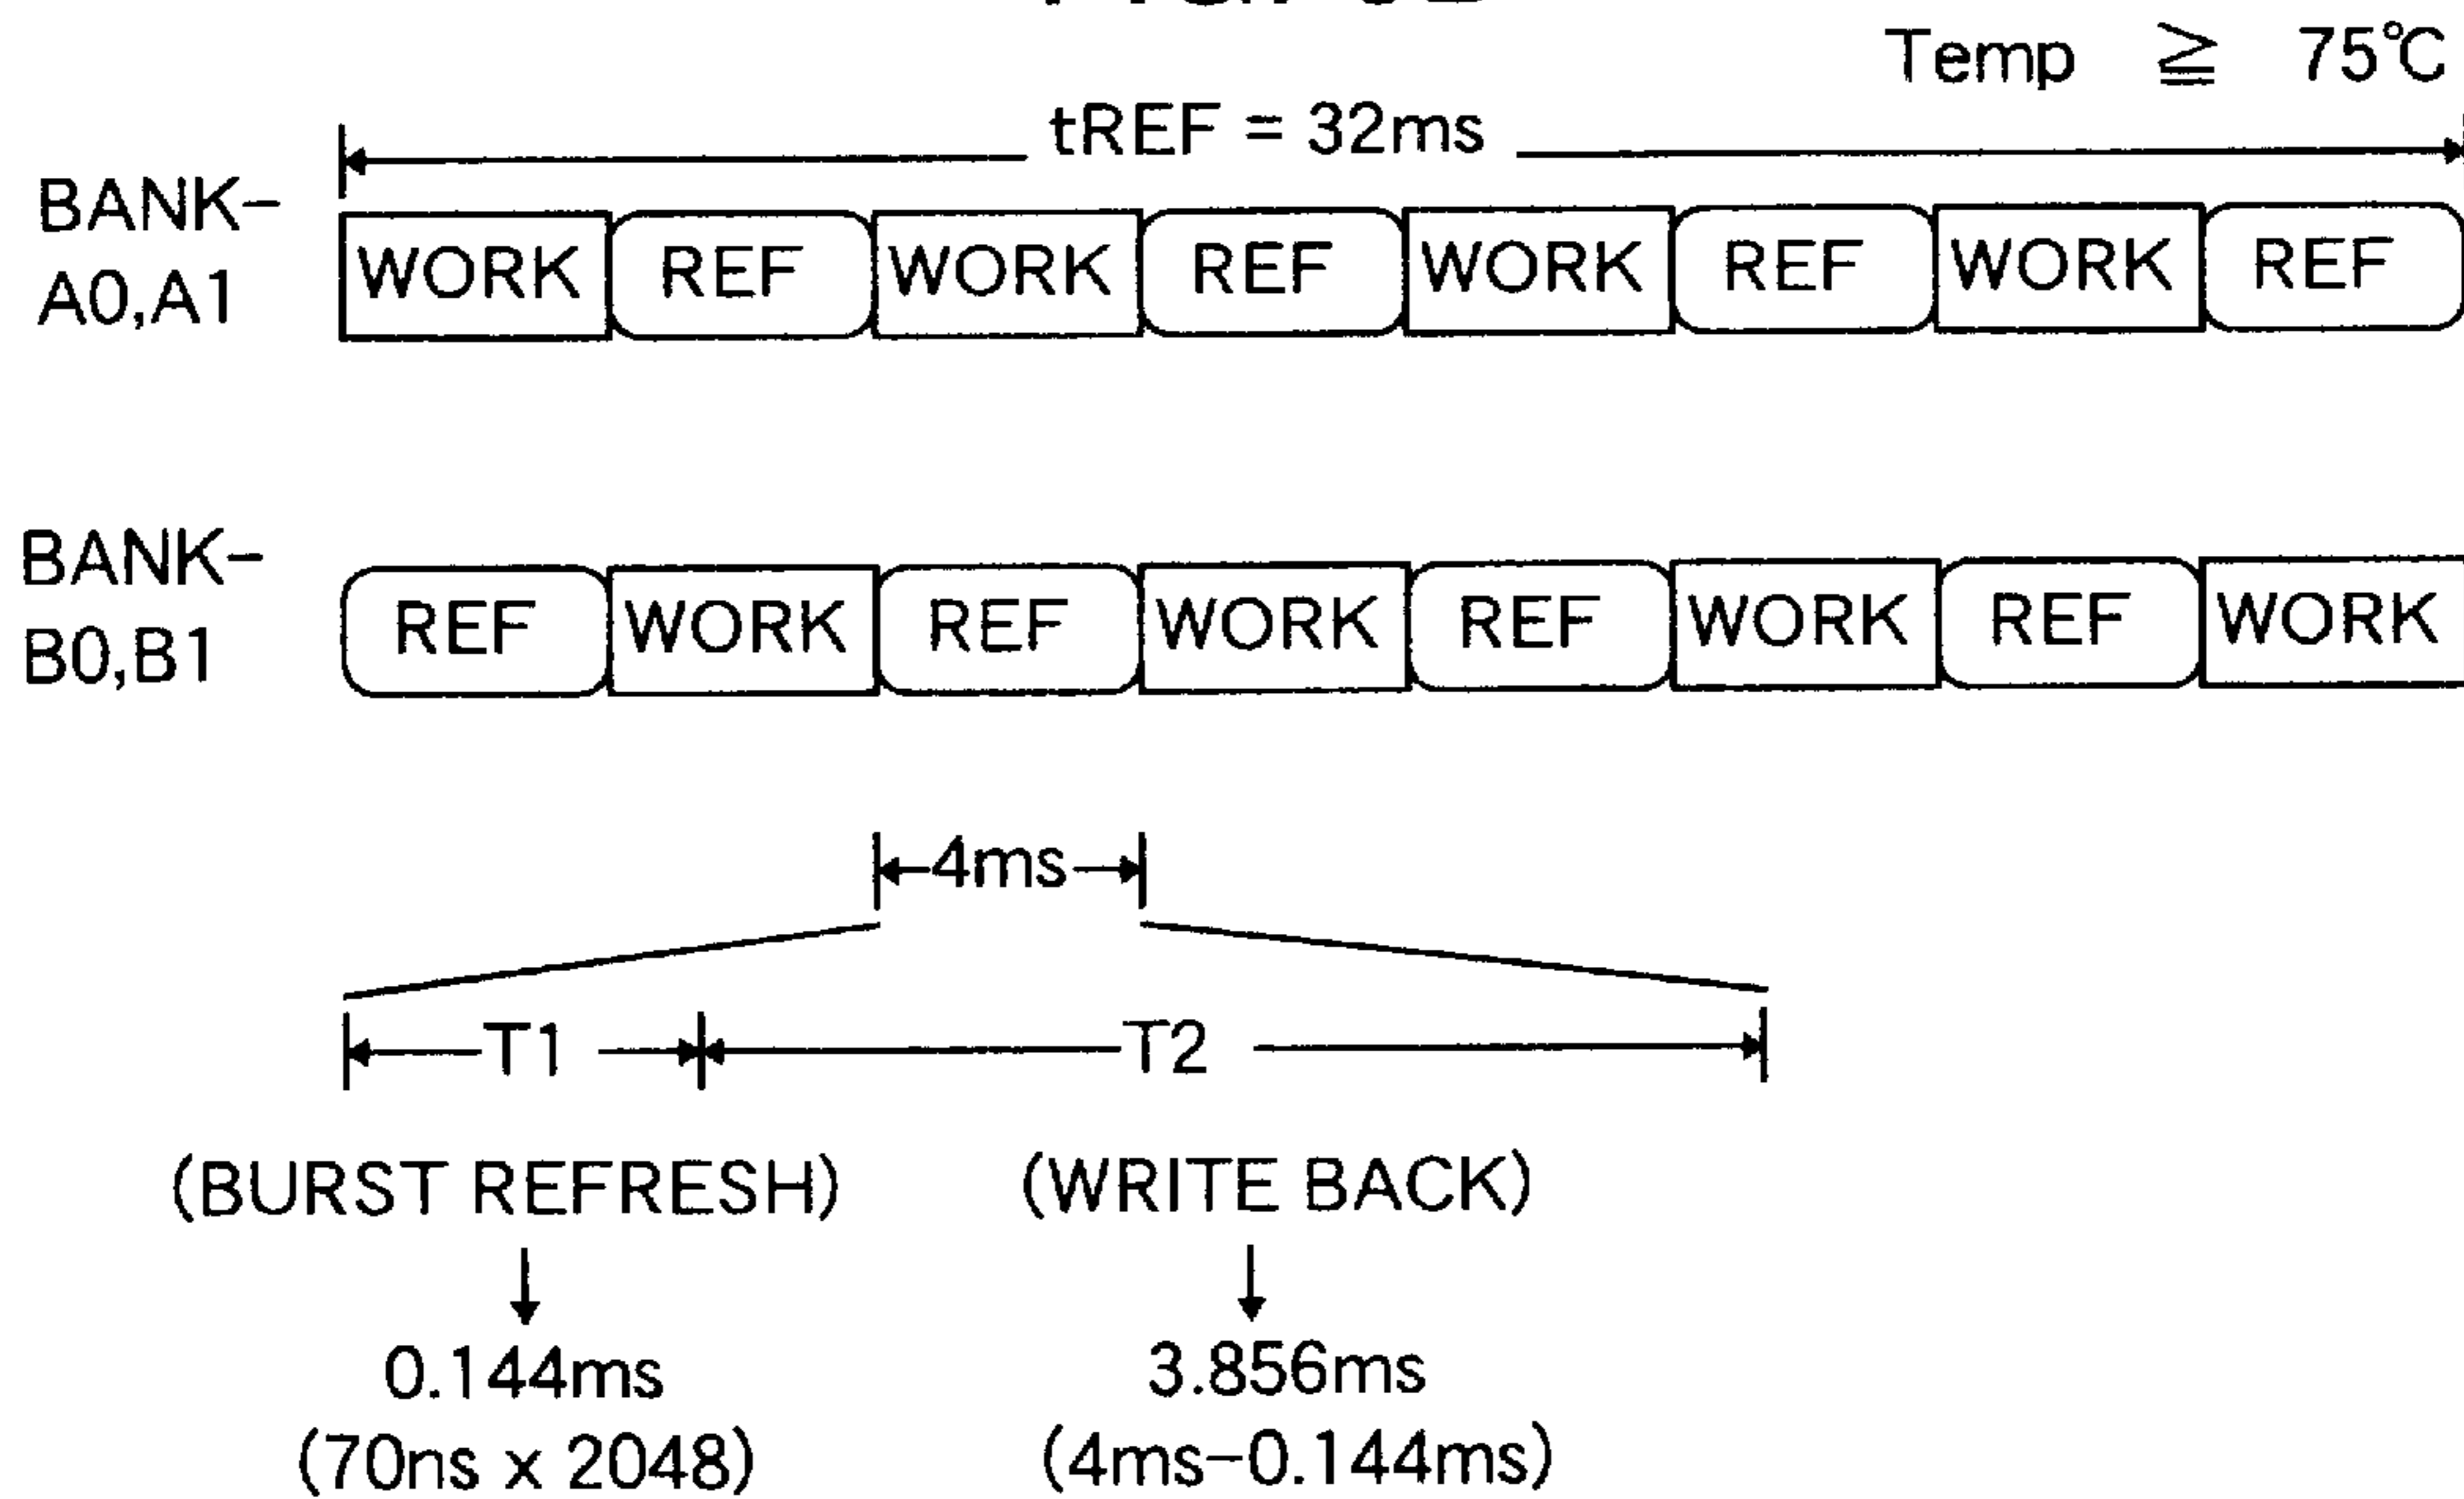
Temp $\geqq$ 75℃

tREF = 32ms

BANK-A0,A1

| WORK | REF | WORK | REF | WORK | REF | WORK | REF |
|---|---|---|---|---|---|---|---|

BANK-B0,B1

| REF | WORK | REF | WORK | REF | WORK | REF | WORK |
|---|---|---|---|---|---|---|---|

4ms

T1

T2

(BURST REFRESH)
0.144ms
(70ns x 2048)

(WRITE BACK)
3.856ms
(4ms-0.144ms)